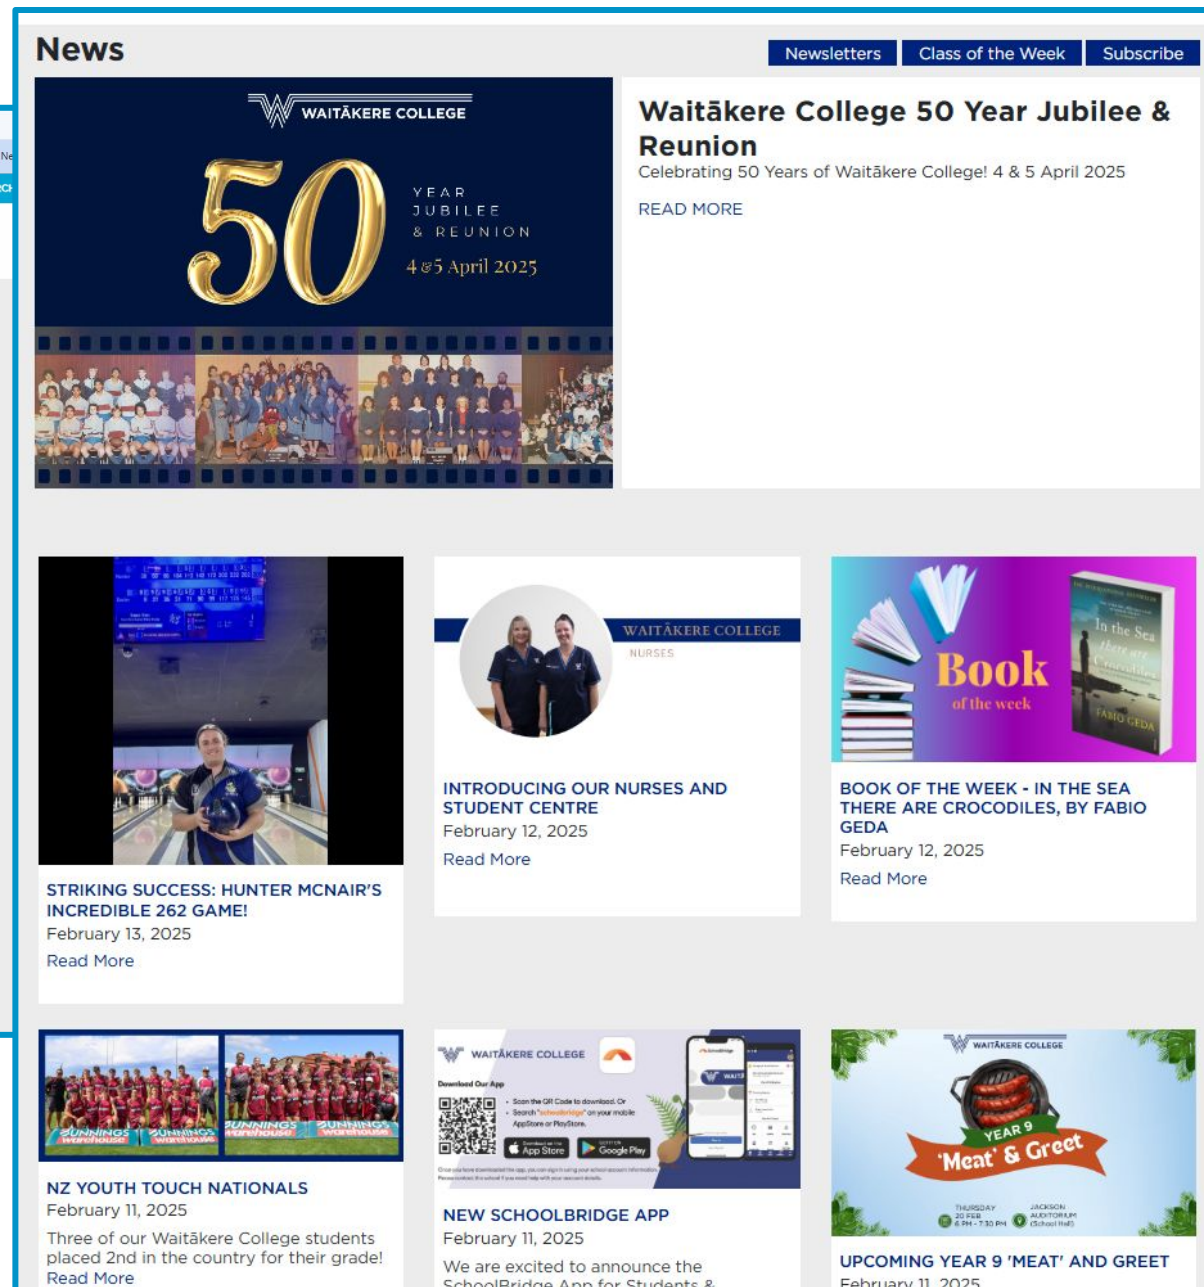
News

Newsletters | Class of the Week | Subscribe

WAITĀKERE COLLEGE

50 YEAR JUBILEE & REUNION

4 & 5 April 2025

Waitākere College 50 Year Jubilee & Reunion

Celebrating 50 Years of Waitākere College! 4 & 5 April 2025

READ MORE

STRIKING SUCCESS: HUNTER MCNAIR'S INCREDIBLE 262 GAME!

February 13, 2025

Read More

WAITĀKERE COLLEGE

NURSES

INTRODUCING OUR NURSES AND STUDENT CENTRE

February 12, 2025

Read More

Book of the week

In the Sea There are Crocodiles

FABIO GEDA

BOOK OF THE WEEK - IN THE SEA THERE ARE CROCODILES, BY FABIO GEDA

February 12, 2025

Read More

NZ YOUTH TOUCH NATIONALS

February 11, 2025

Three of our Waitākere College students placed 2nd in the country for their grade!

Read More

WAITĀKERE COLLEGE

Download Our App

App Store

Google Play

NEW SCHOOLBRIDGE APP

February 11, 2025

We are excited to announce the SchoolBridge App for Students &

WAITĀKERE COLLEGE

YEAR 9

'Meat' & Greet

THURSDAY 20 FEB 6 PM - 7:30 PM

JACKSON AUDITORIUM (School Hall)

UPCOMING YEAR 9 'MEAT' AND GREET

February 11, 2025